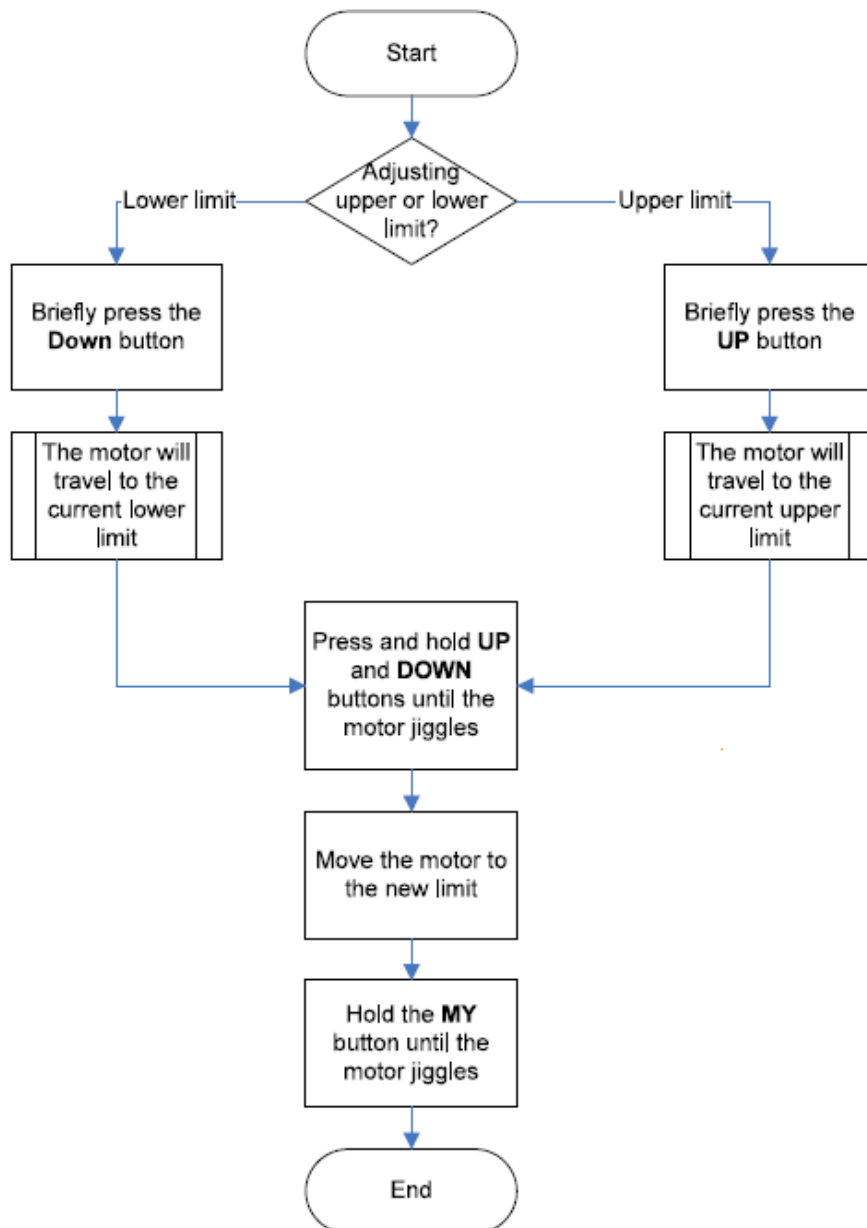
Start

Adjusting upper or lower limit?

Lower limit

Upper limit

Briefly press the **Down** button

Briefly press the **UP** button

The motor will travel to the current lower limit

The motor will travel to the current upper limit

Press and hold **UP** and **DOWN** buttons until the motor jiggles

Move the motor to the new limit

Hold the **MY** button until the motor jiggles

End